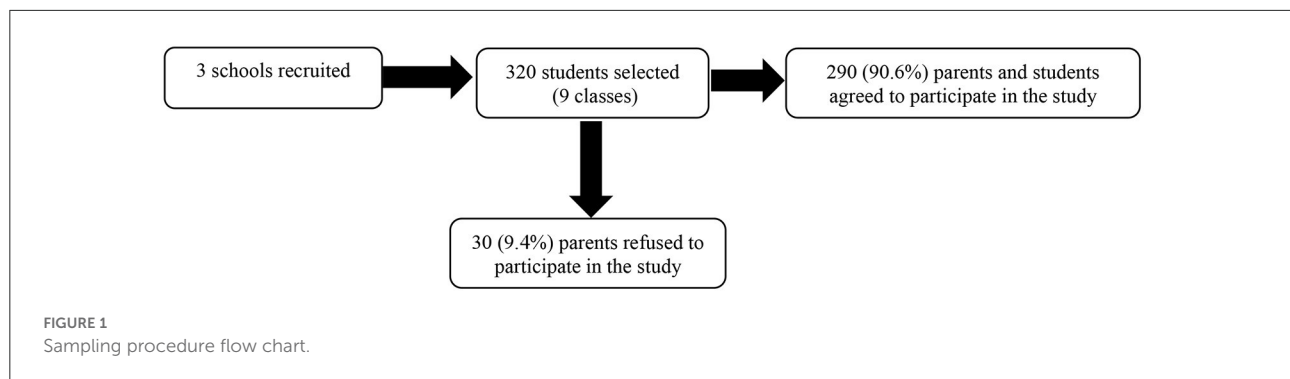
3 schools recruited

320 students selected (9 classes)

290 (90.6%) parents and students agreed to participate in the study

30 (9.4%) parents refused to participate in the study

FIGURE 1
Sampling procedure flow chart.